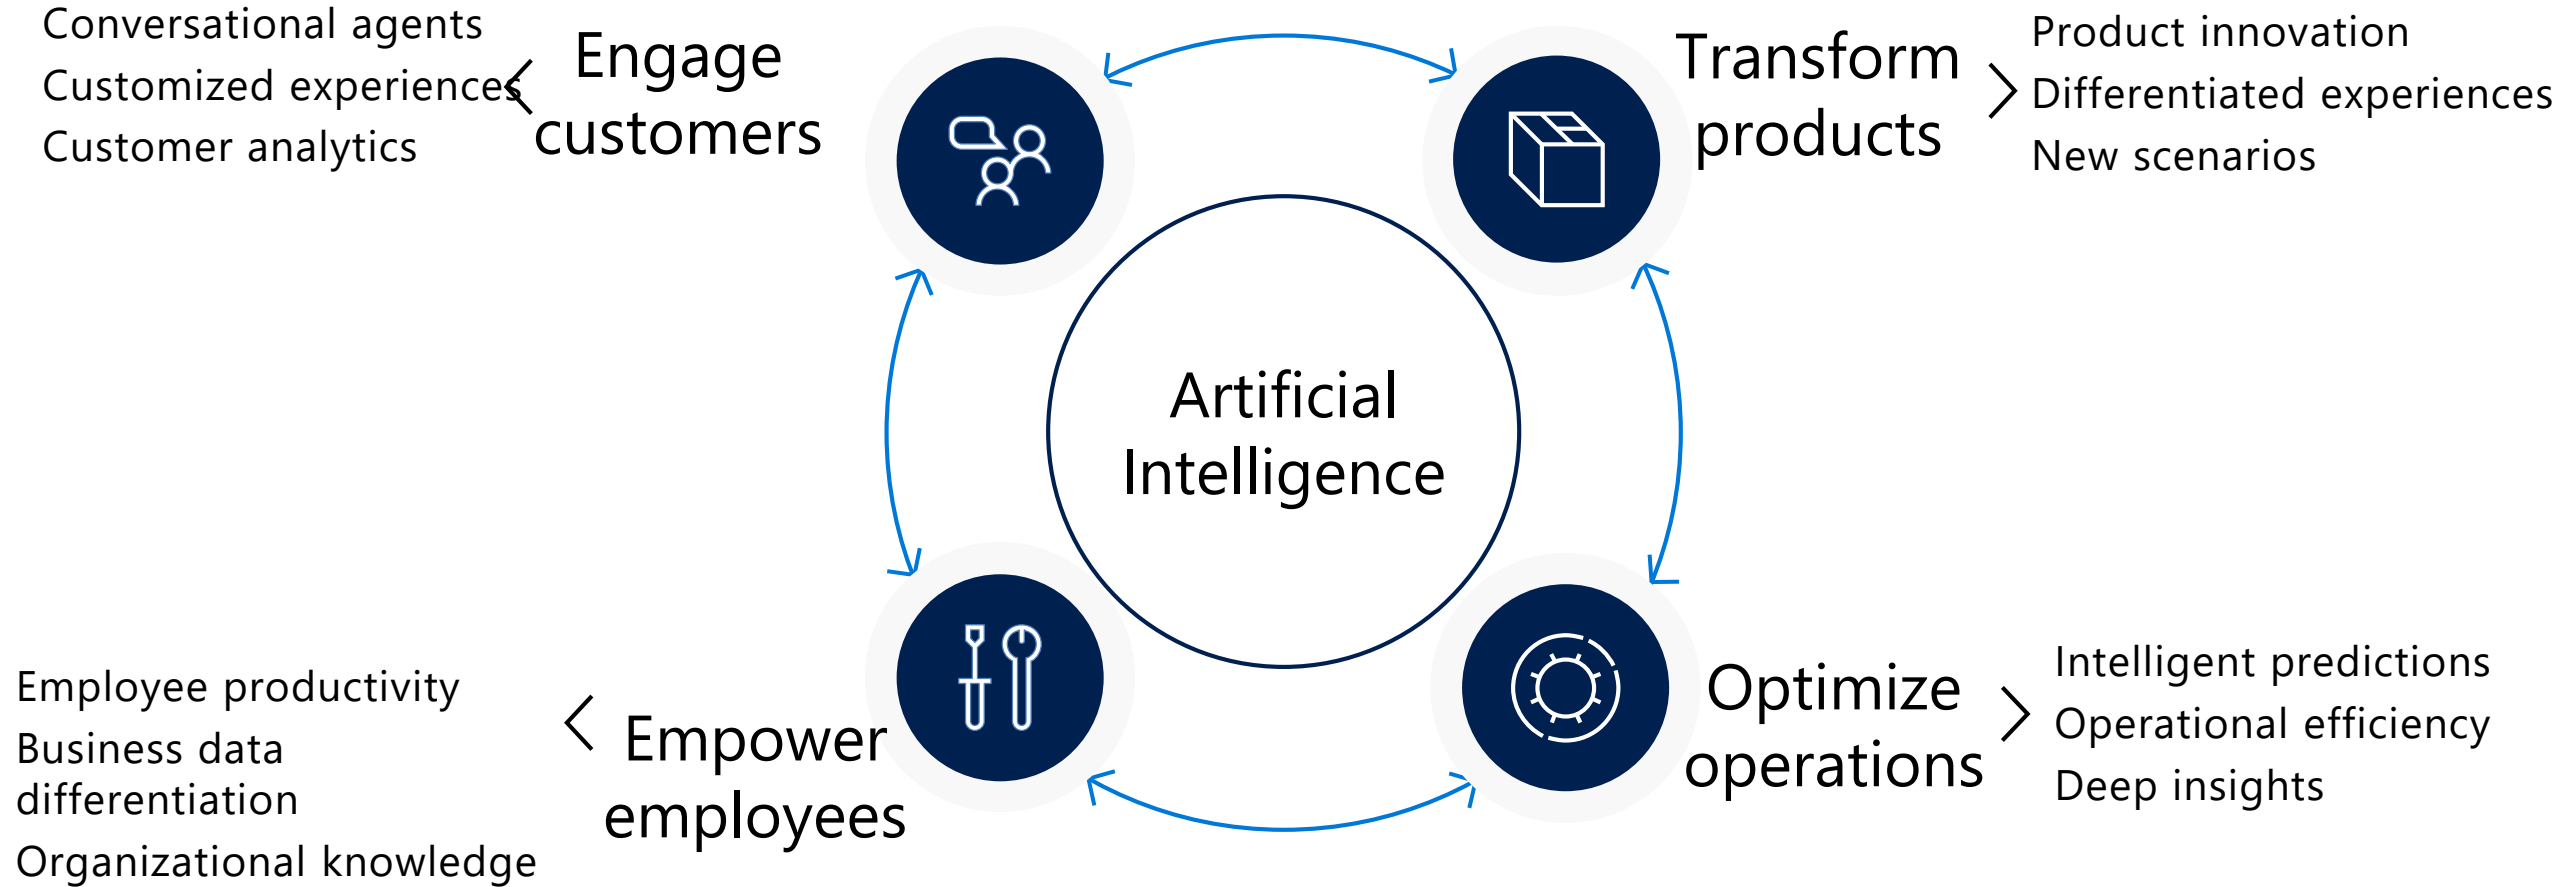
Conversational agents
Customized experiences
Customer analytics

Engage customers

Transform products

Product innovation
Differentiated experiences
New scenarios

Artificial Intelligence

Employee productivity
Business data differentiation
Organizational knowledge

Empower employees

Optimize operations

Intelligent predictions
Operational efficiency
Deep insights